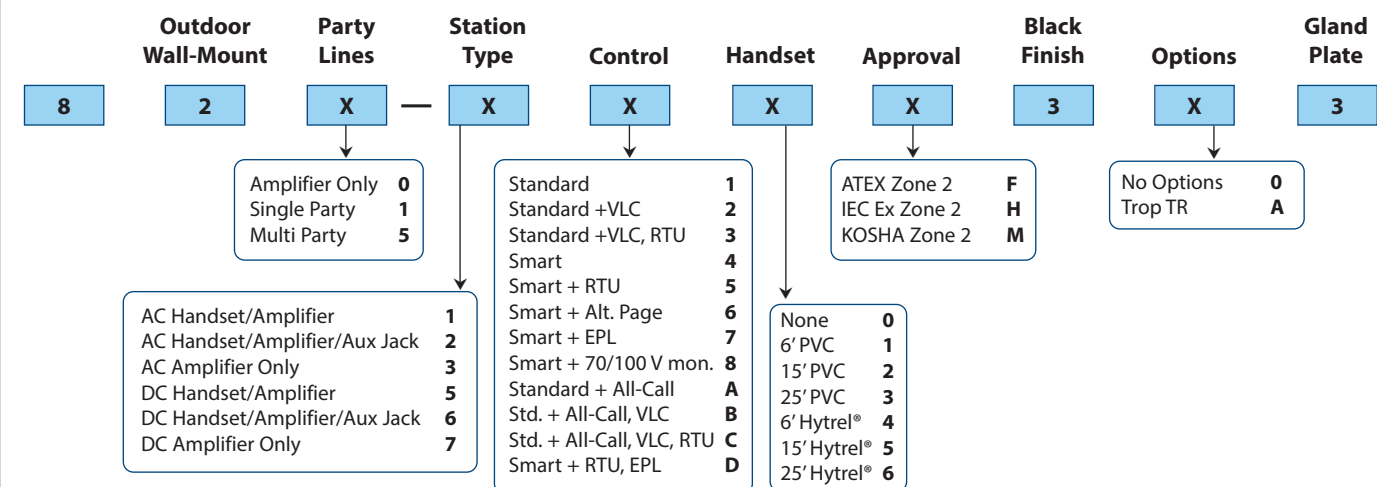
Outdoor Wall-Mount | Party Lines | Station Type | Control | Handset | Approval | Black Finish | Options | Gland Plate

8 2 X — X X X X 3 X 3

| Amplifier Only | 0 |
|---|---|
| Single Party | 1 |
| Multi Party | 5 |

| AC Handset/Amplifier | 1 |
|---|---|
| AC Handset/Amplifier/Aux Jack | 2 |
| AC Amplifier Only | 3 |
| DC Handset/Amplifier | 5 |
| DC Handset/Amplifier/Aux Jack | 6 |
| DC Amplifier Only | 7 |

| Standard | 1 |
|---|---|
| Standard +VLC | 2 |
| Standard +VLC, RTU | 3 |
| Smart | 4 |
| Smart + RTU | 5 |
| Smart + Alt. Page | 6 |
| Smart + EPL | 7 |
| Smart + 70/100 V mon. | 8 |
| Standard + All-Call | A |
| Std. + All-Call, VLC | B |
| Std. + All-Call, VLC, RTU | C |
| Smart + RTU, EPL | D |

| None | 0 |
|---|---|
| 6' PVC | 1 |
| 15' PVC | 2 |
| 25' PVC | 3 |
| 6' Hytrel® | 4 |
| 15' Hytrel® | 5 |
| 25' Hytrel® | 6 |

| ATEX Zone 2 | F |
|---|---|
| IEC Ex Zone 2 | H |
| KOSHA Zone 2 | M |

| No Options | 0 |
|---|---|
| Trop TR | A |